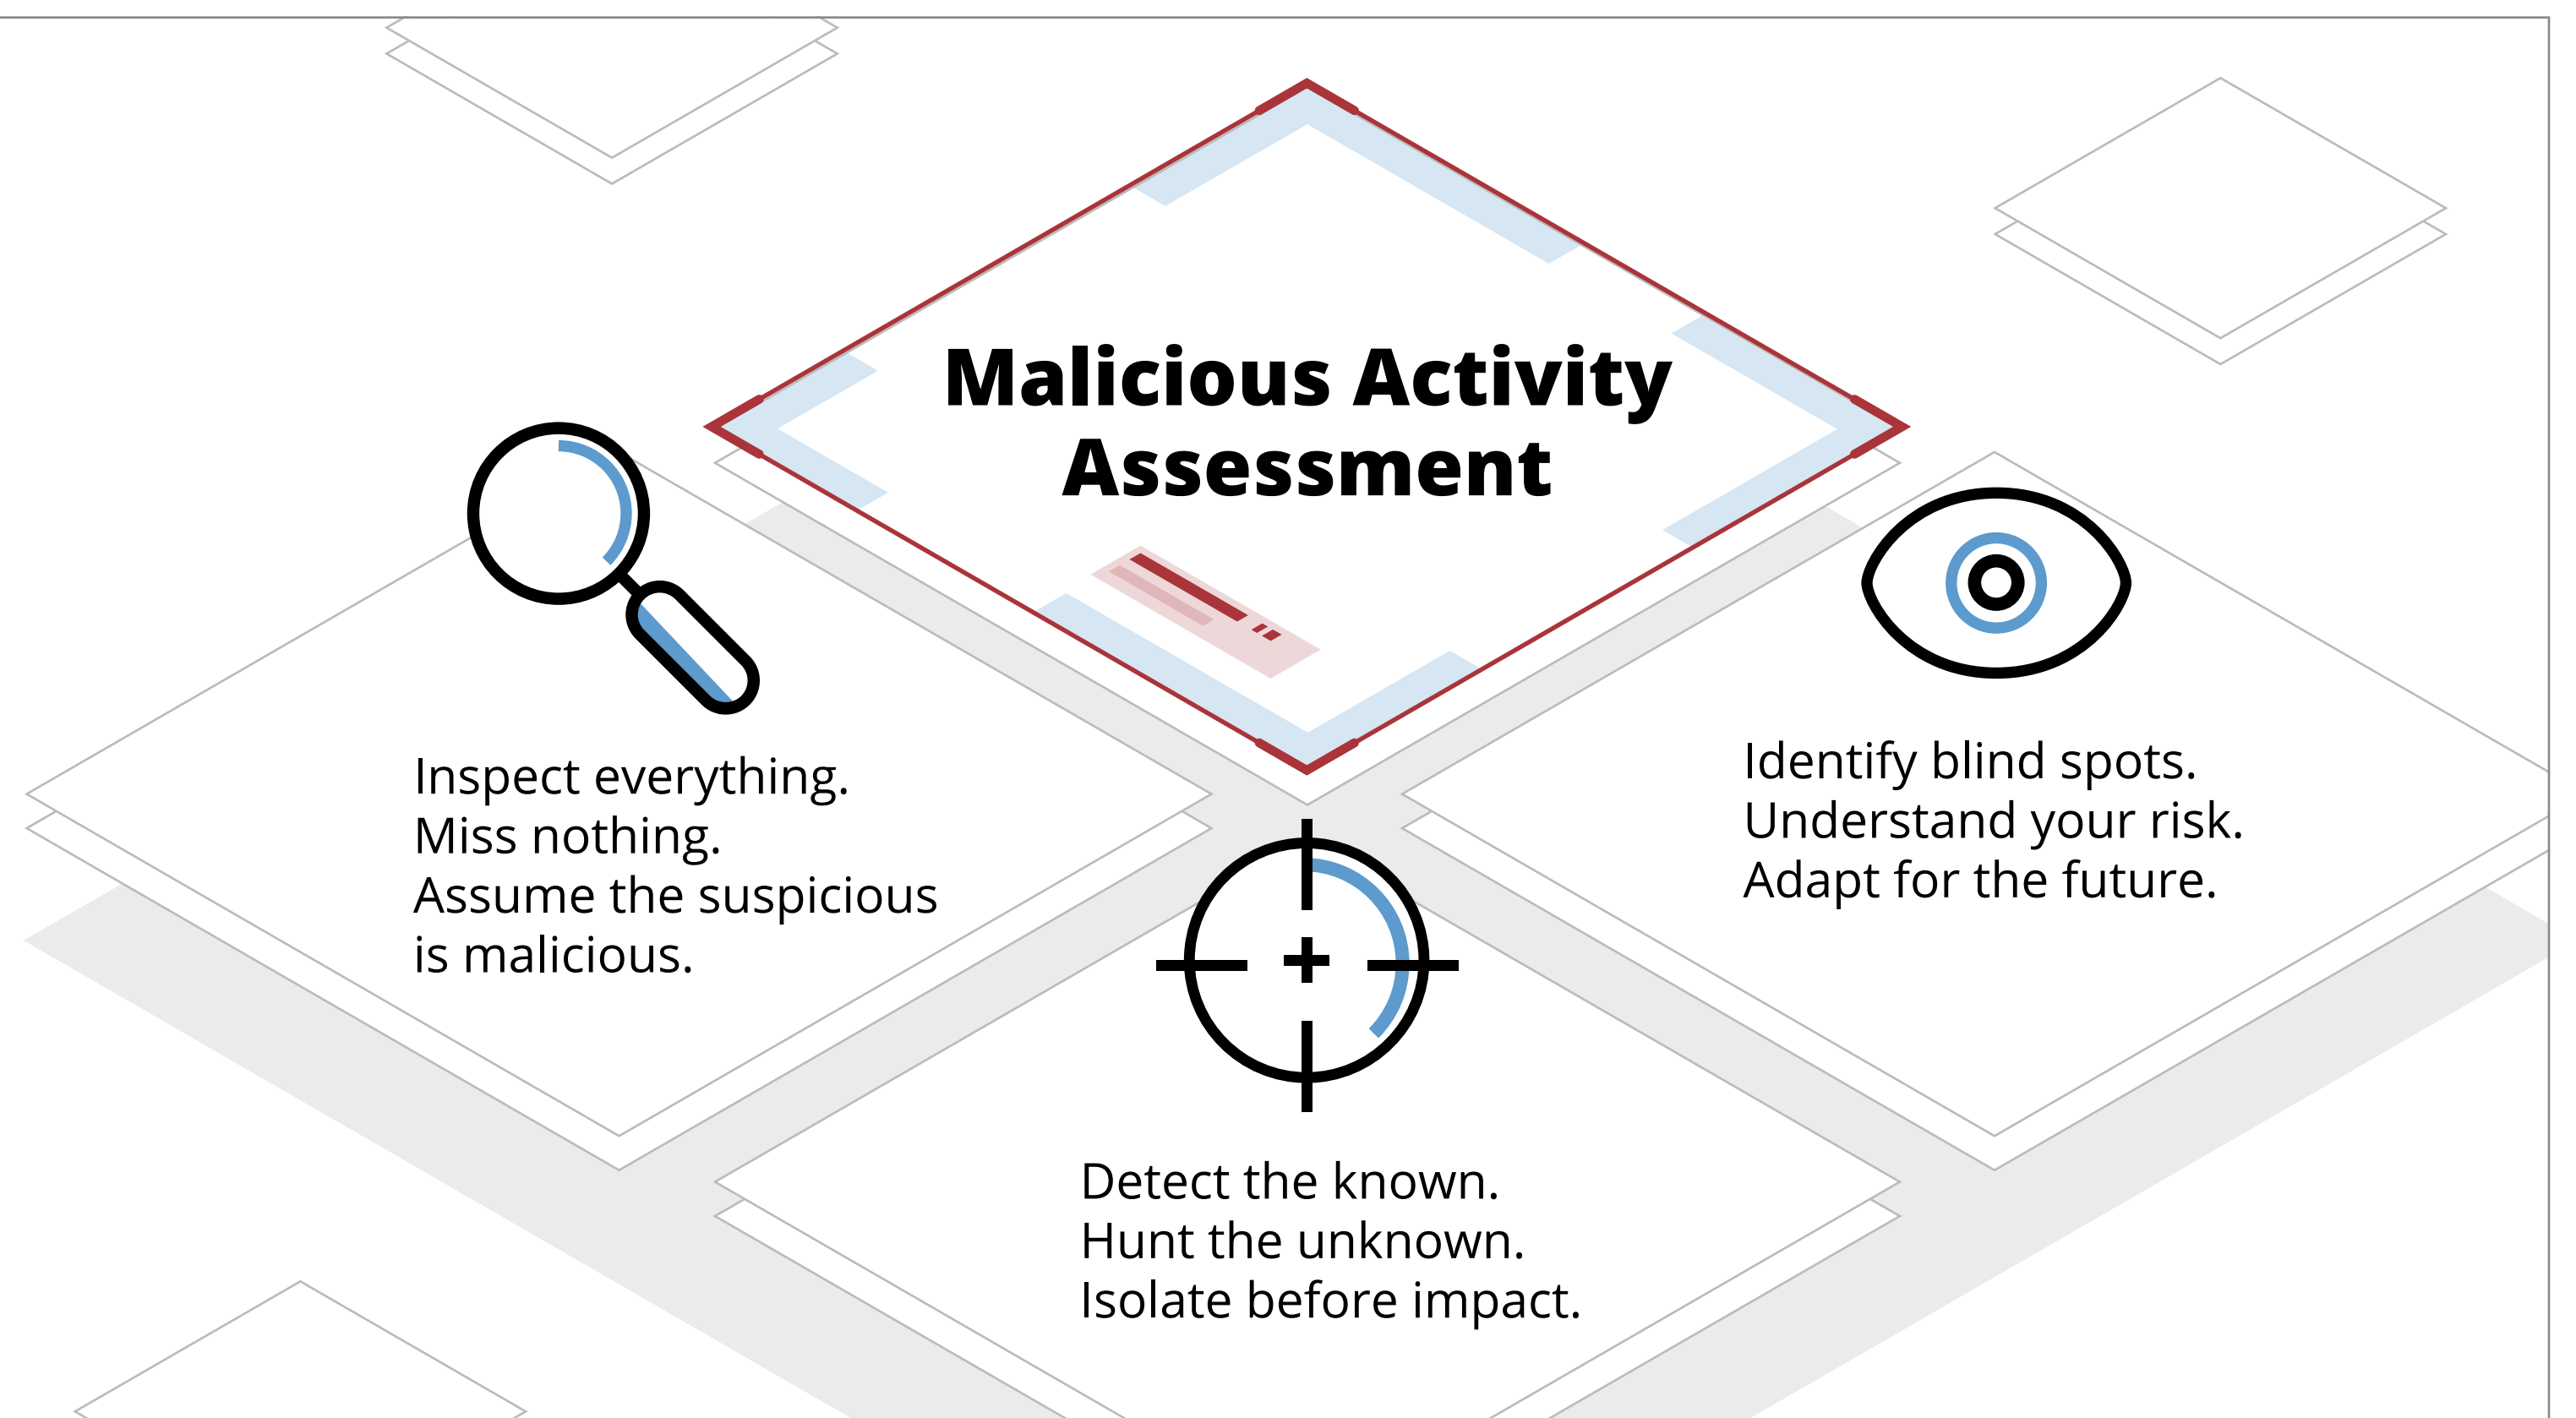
Malicious Activity Assessment

Inspect everything. Miss nothing. Assume the suspicious is malicious.

Identify blind spots. Understand your risk. Adapt for the future.

Detect the known. Hunt the unknown. Isolate before impact.